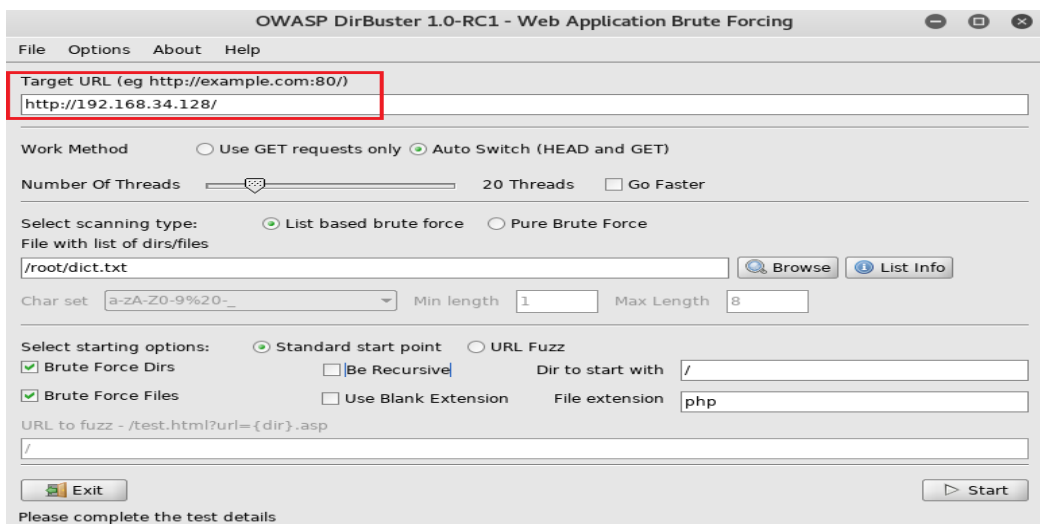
OWASP DirBuster 1.0-RC1 - Web Application Brute Forcing

File Options About Help

Target URL (eg http://example.com:80/)

http://192.168.34.128/

Work Method Use GET requests only Auto Switch (HEAD and GET)

Number Of Threads 20 Threads Go Faster

Select scanning type: List based brute force Pure Brute Force

File with list of dirs/files

/root/dict.txt

Browse List Info

Char set a-zA-Z0-9%20-_ Min length 1 Max Length 8

Select starting options: Standard start point URL Fuzz

Brute Force Dirs Be Recursive Dir to start with /

Brute Force Files Use Blank Extension File extension php

URL to fuzz - /test.html?url={dir}.asp

/

Exit

Start

Please complete the test details